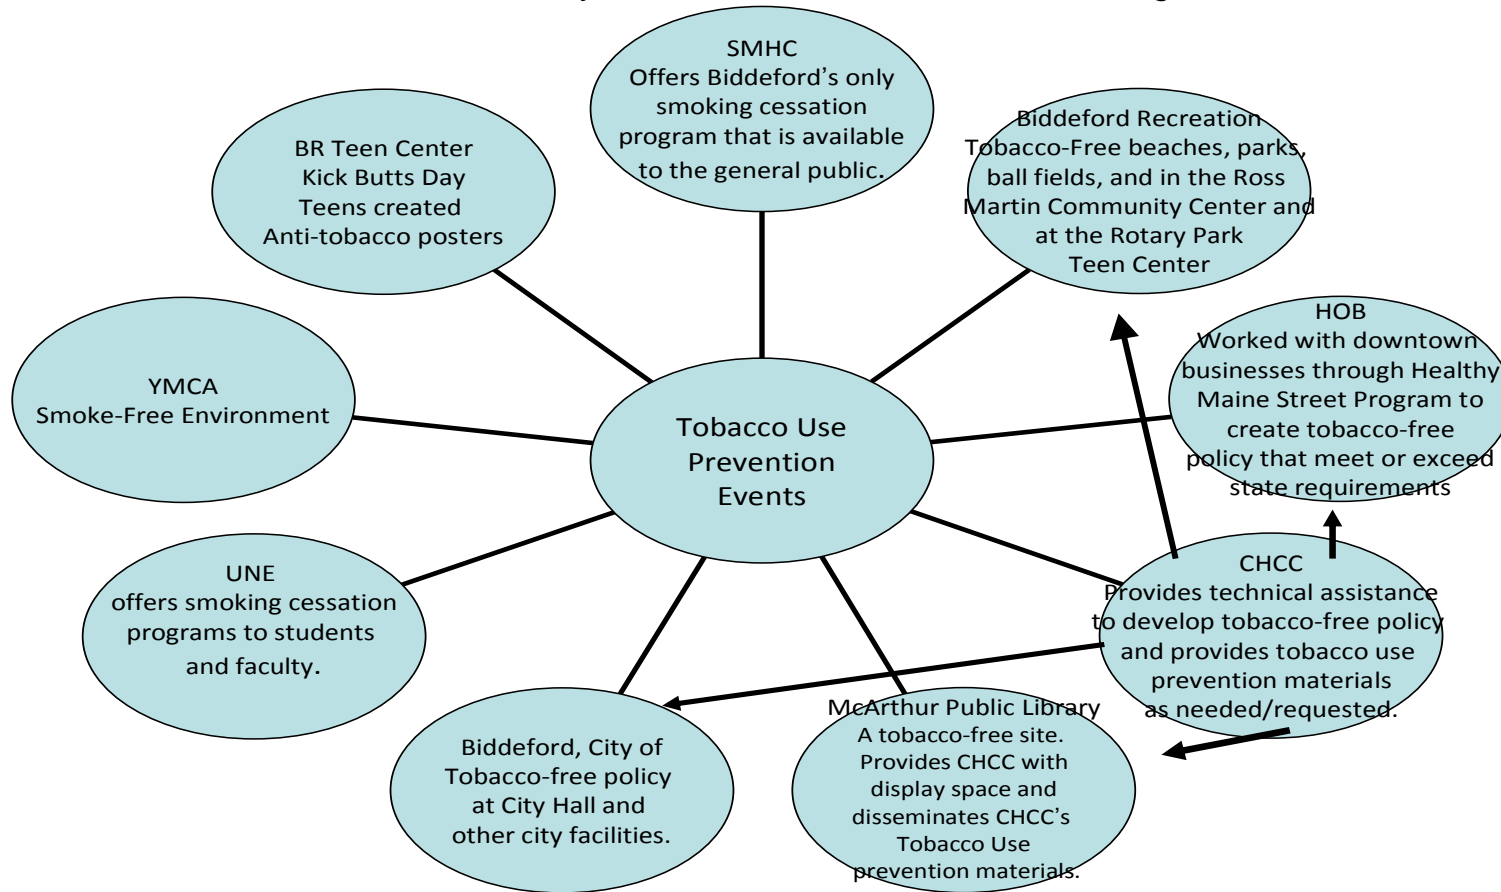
SMHC
Offers Biddeford's only smoking cessation program that is available to the general public.

BR Teen Center
Kick Butts Day
Teens created
Anti-tobacco posters

Biddeford Recreation
Tobacco-Free beaches, parks, ball fields, and in the Ross Martin Community Center and at the Rotary Park Teen Center

HOB
Worked with downtown businesses through Healthy Maine Street Program to create tobacco-free policy that meet or exceed state requirements

YMCA
Smoke-Free Environment

Tobacco Use Prevention Events

UNE
offers smoking cessation programs to students and faculty.

CHCC
Provides technical assistance to develop tobacco-free policy and provides tobacco use prevention materials as needed/requested.

Biddeford, City of
Tobacco-free policy at City Hall and other city facilities.

McArthur Public Library
A tobacco-free site.
Provides CHCC with display space and disseminates CHCC's Tobacco Use prevention materials.